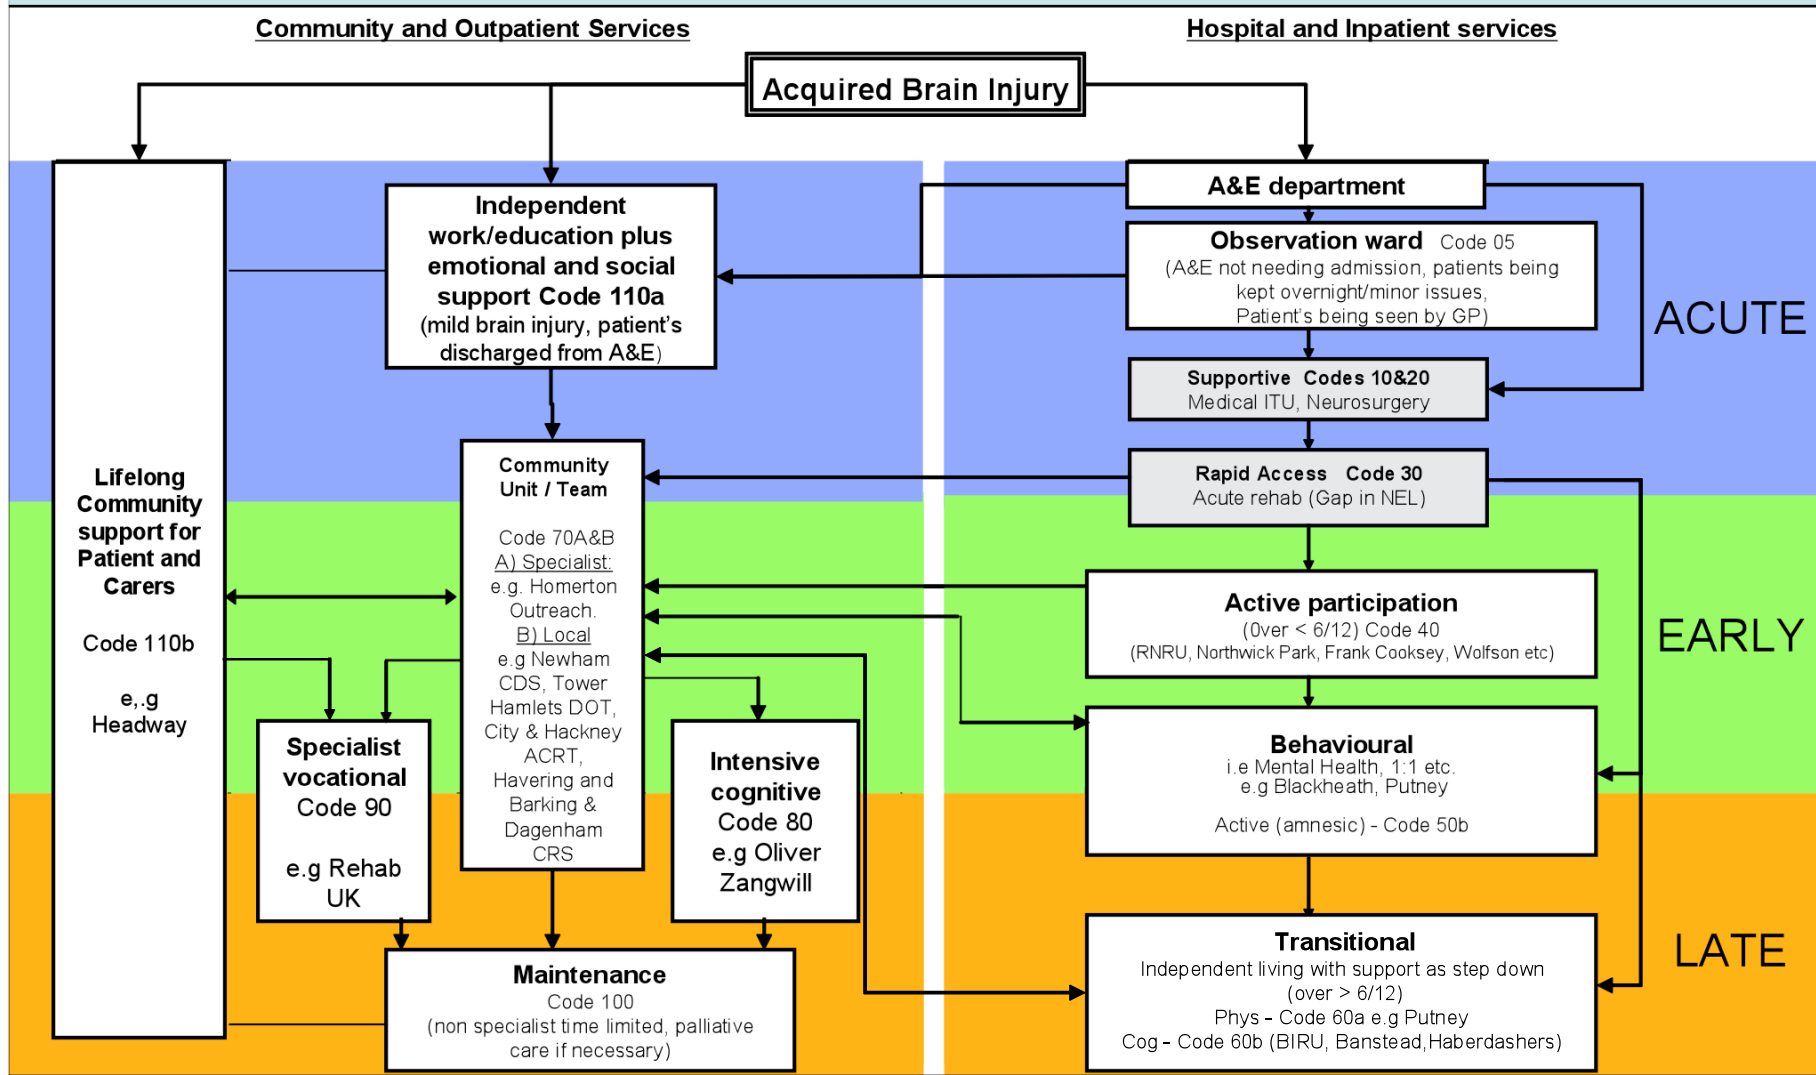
Community and Outpatient Services

Hospital and Inpatient services

Acquired Brain Injury

Lifelong Community support for Patient and Carers

Code 110b

e,.g Headway

Independent work/education plus emotional and social support Code 110a (mild brain injury, patient's discharged from A&E)

Community Unit / Team

Code 70A&B
A) Specialist:
e.g. Homerton Outreach.
B) Local
e.g Newham CDS, Tower Hamlets DOT, City & Hackney ACRT, Havering and Barking & Dagenham CRS

Specialist vocational Code 90

e.g Rehab UK

Intensive cognitive Code 80 e.g Oliver Zangwill

Maintenance
Code 100
(non specialist time limited, palliative care if necessary)

A&E department

Observation ward Code 05
(A&E not needing admission, patients being kept overnight/minor issues, Patient's being seen by GP)

Supportive Codes 10&20
Medical ITU, Neurosurgery

Rapid Access Code 30
Acute rehab (Gap in NEL)

ACUTE

Active participation
(0ver < 6/12) Code 40
(RNRU, Northwick Park, Frank Cooksey, Wolfson etc)

EARLY

Behavioural
i.e Mental Health, 1:1 etc.
e.g Blackheath, Putney

Active (amnesic) - Code 50b

Transitional
Independent living with support as step down
(over > 6/12)
Phys - Code 60a e.g Putney
Cog - Code 60b (BIRU, Banstead,Haberdashers)

LATE